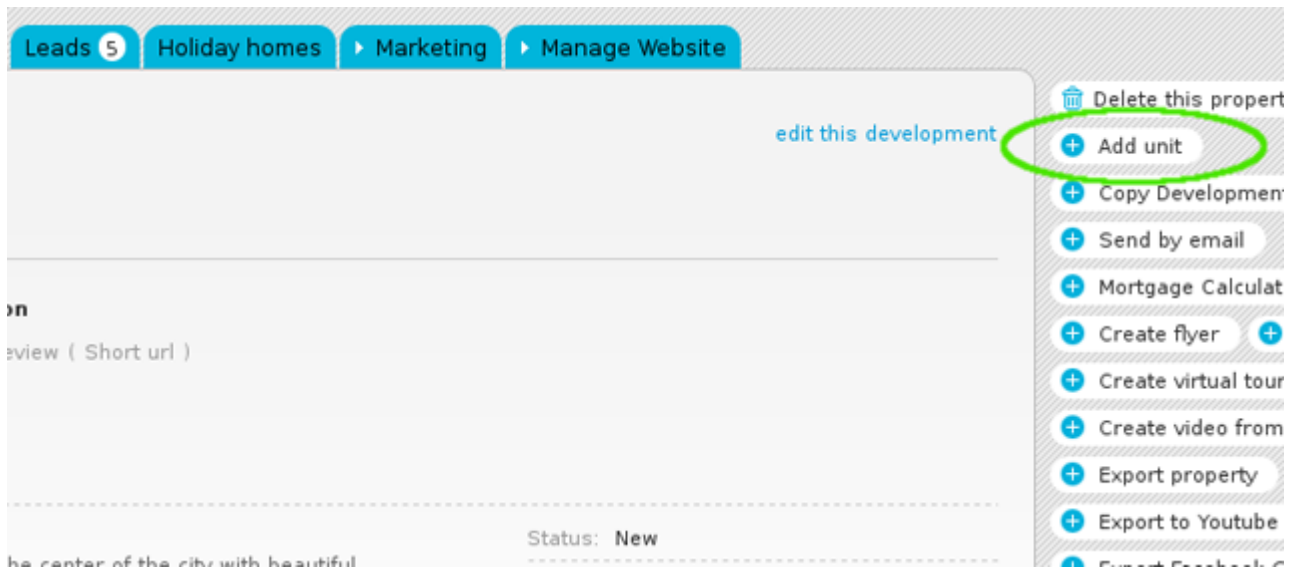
Leads 5 Holiday homes Marketing Manage Website

edit this development

on

eview ( Short url )

Status: New

he center of the city with beautiful

Delete this propert

Add unit

Copy Developmen

Send by email

Mortgage Calculat

Create flyer

Create virtual tour

Create video from

Export property

Export to Youtube

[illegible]